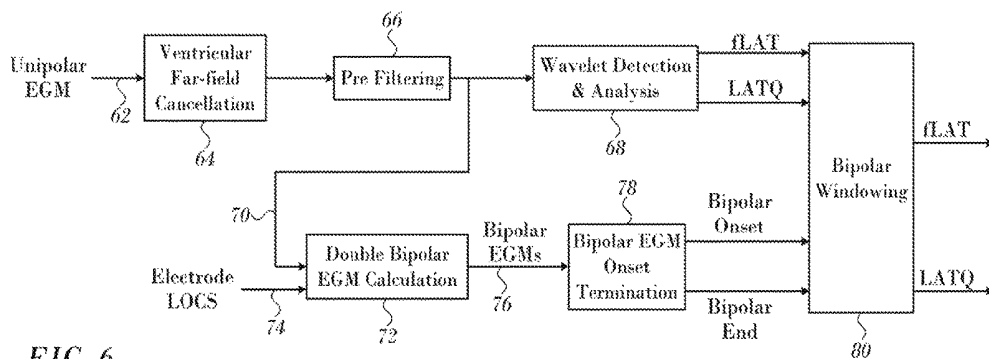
Unipolar EGM

62

Ventricular Far-field Cancellation

64

66

Pre Filtering

Wavelet Detection & Analysis

68

fLAT

LATQ

Bipolar Windowing

fLAT

LATQ

70

Electrode LOCS

74

Double Bipolar EGM Calculation

72

Bipolar EGMs

76

78

Bipolar EGM Onset Termination

Bipolar Onset

Bipolar End

80

FIG. 6